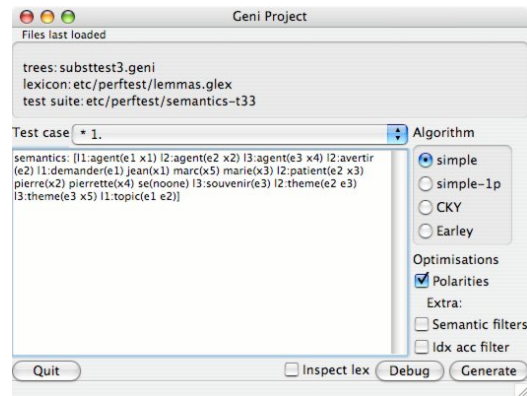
Geni Project

Files last loaded

trees: substtest3.geni
lexicon: etc/perftest/lemmas.glex
test suite: etc/perftest/semantics-t33

Test case * 1.

semantics: [l1:agent(e1 x1) l2:agent(e2 x2) l3:agent(e3 x4) l2:avertir(e2) l1:demander(e1) jean(x1) marc(x5) marie(x3) l2:patient(e2 x3) pierre(x2) pierrette(x4) se(noone) l3:souvenir(e3) l2:theme(e2 e3) l3:theme(e3 x5) l1:topic(e1 e2)]

Algorithm
simple
simple-1p
CKY
Earley

Optimisations
Polarities
Extra:
Semantic filters
Idx acc filter

Quit
Inspect lex
Debug
Generate